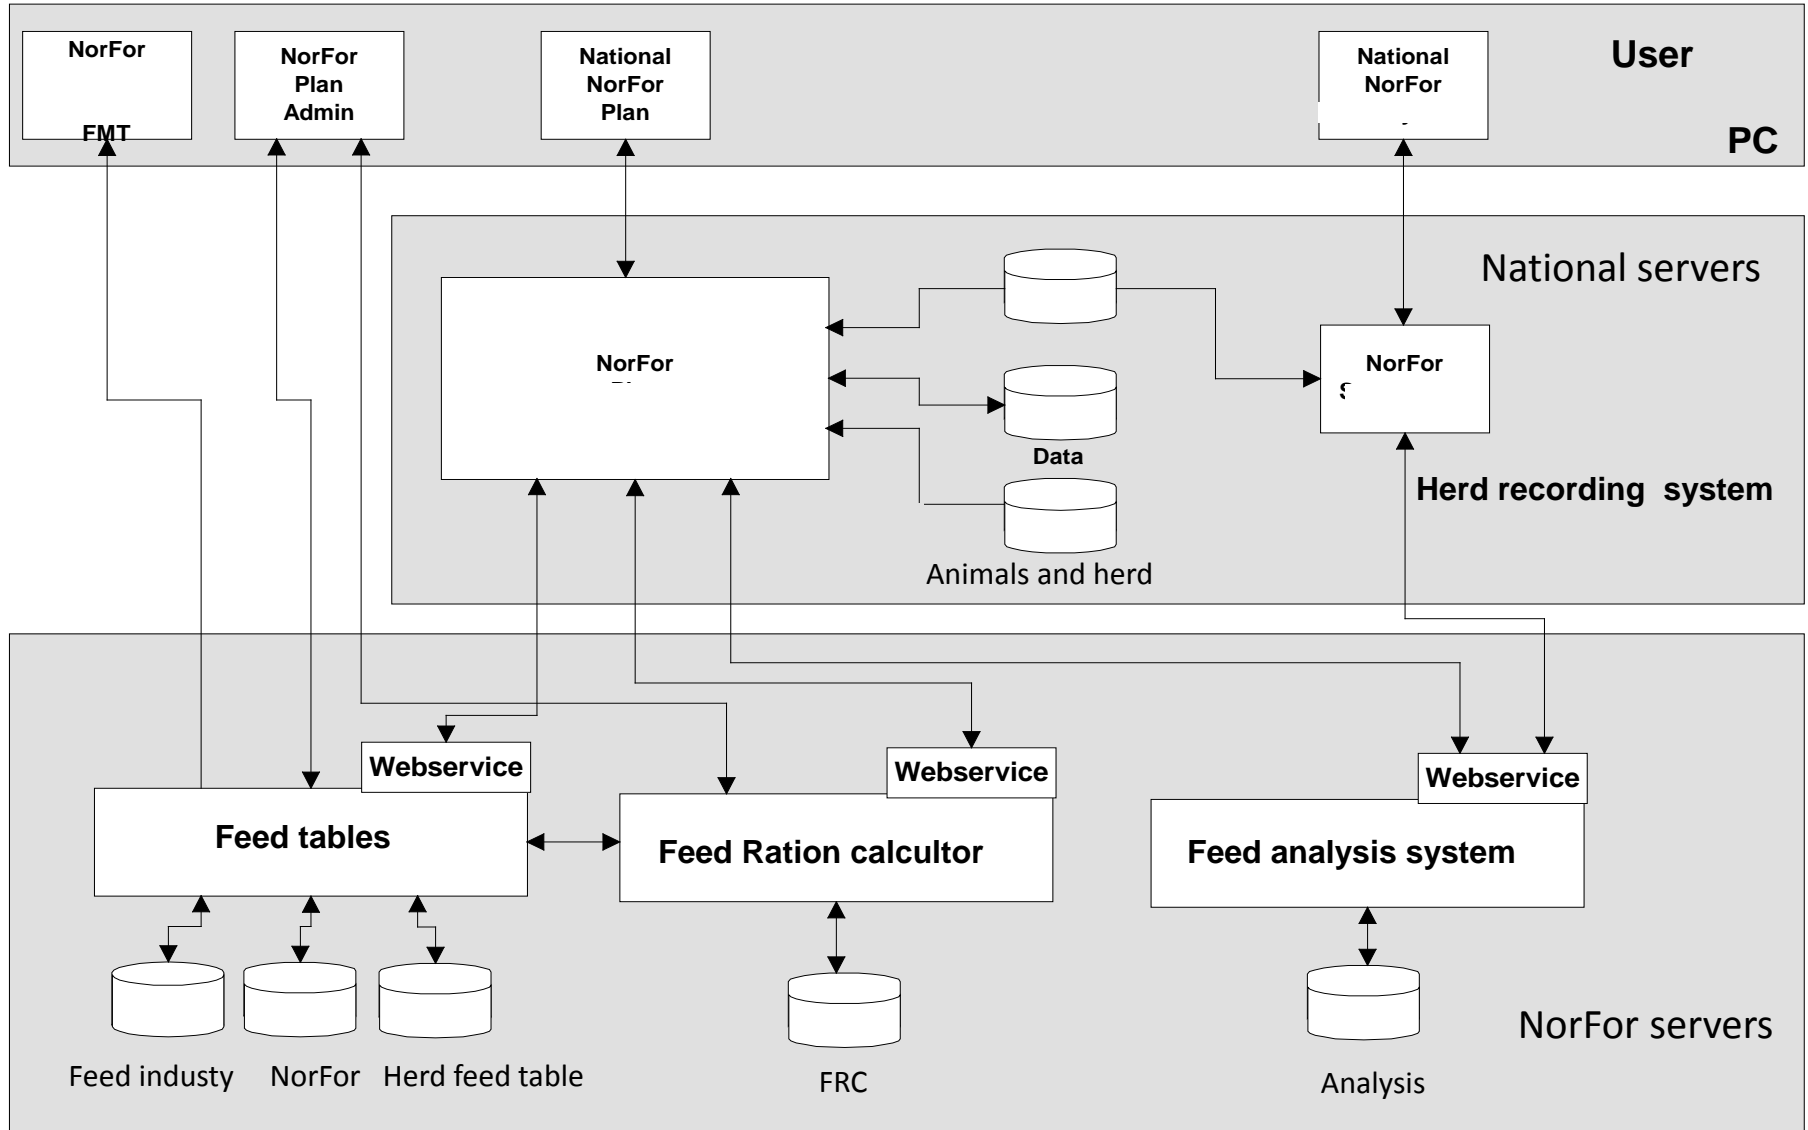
NorFor

FMT

NorFor
Plan
Admin

National
NorFor
Plan

National
NorFor
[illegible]

User

PC

National servers

NorFor
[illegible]

Data

Animals and herd

NorFor
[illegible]

Herd recording system

Webservice

Feed tables

Webservice

Feed Ration calcultor

Webservice

Feed analysis system

Feed industy

NorFor

Herd feed table

FRC

Analysis

NorFor servers